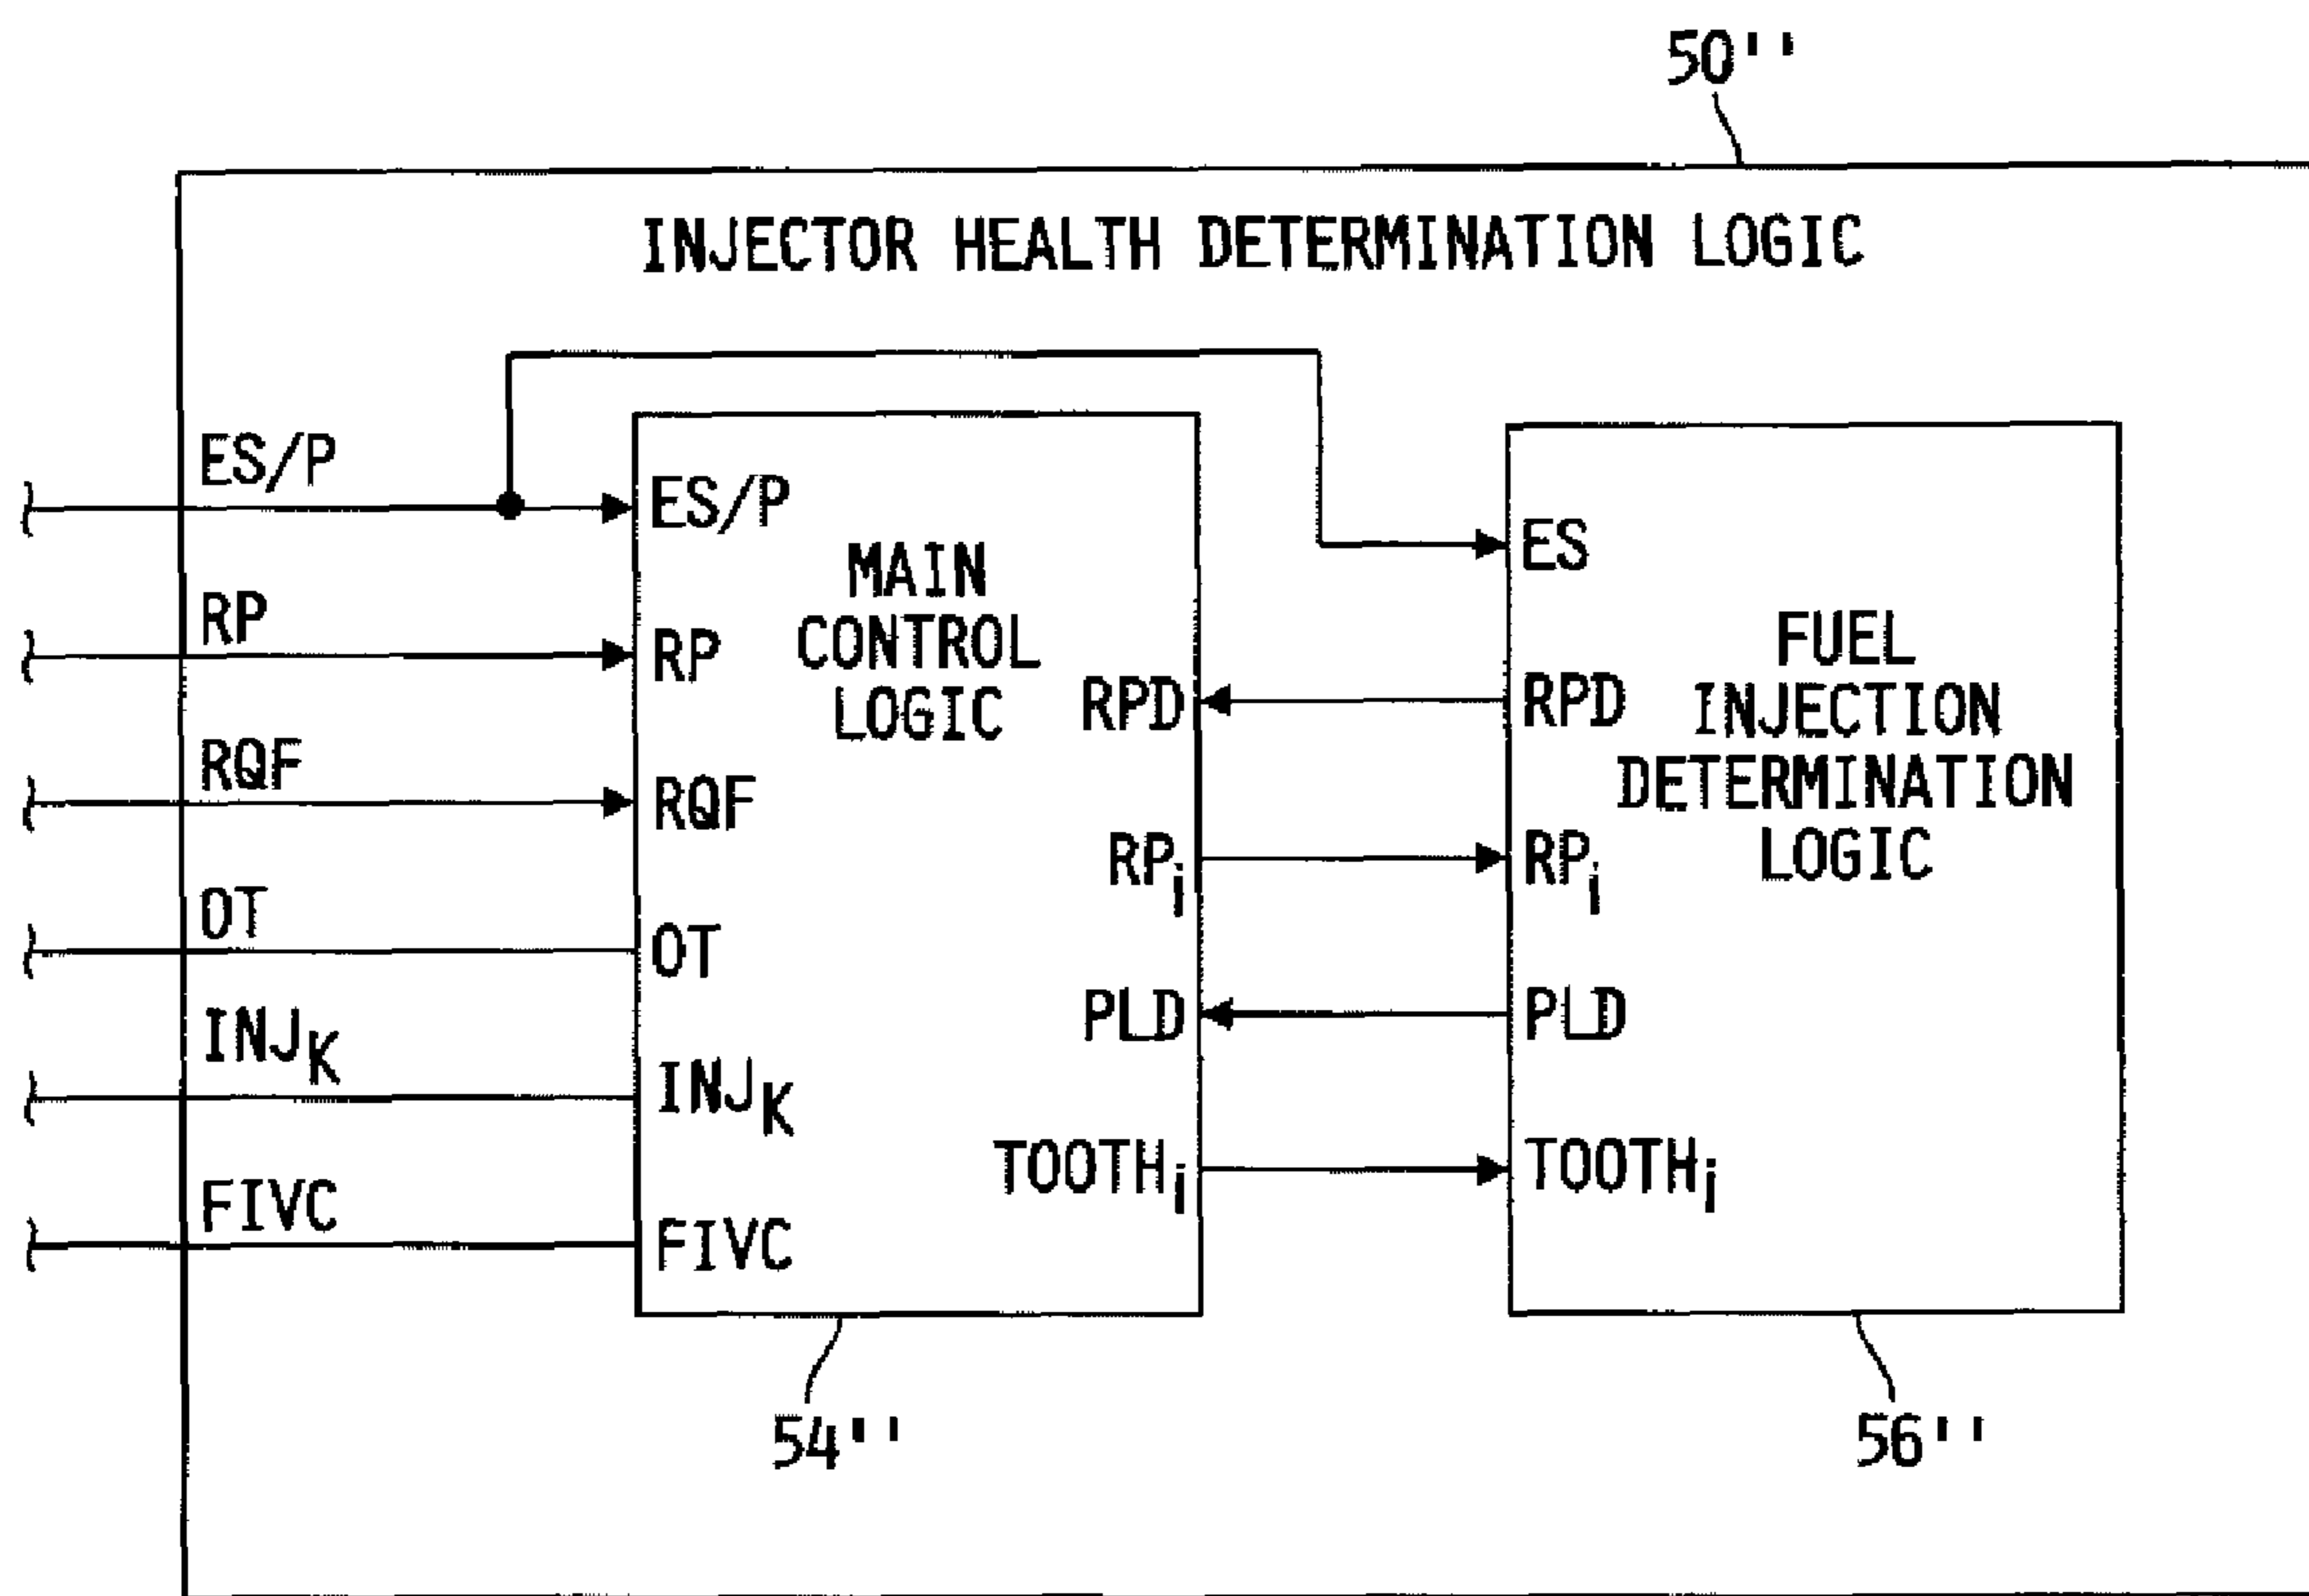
50''

INJECTOR HEALTH DETERMINATION LOGIC

ES/P

RP

RQF

OT

$INJ_K$

FIVC

ES/P

RP

RQF

OT

$INJ_K$

FIVC

MAIN CONTROL LOGIC

RPD

$RP_i$

PLD

$TOOTH_i$

ES

RPD

$RP_i$

PLD

$TOOTH_i$

FUEL INJECTION DETERMINATION LOGIC

54''

56''